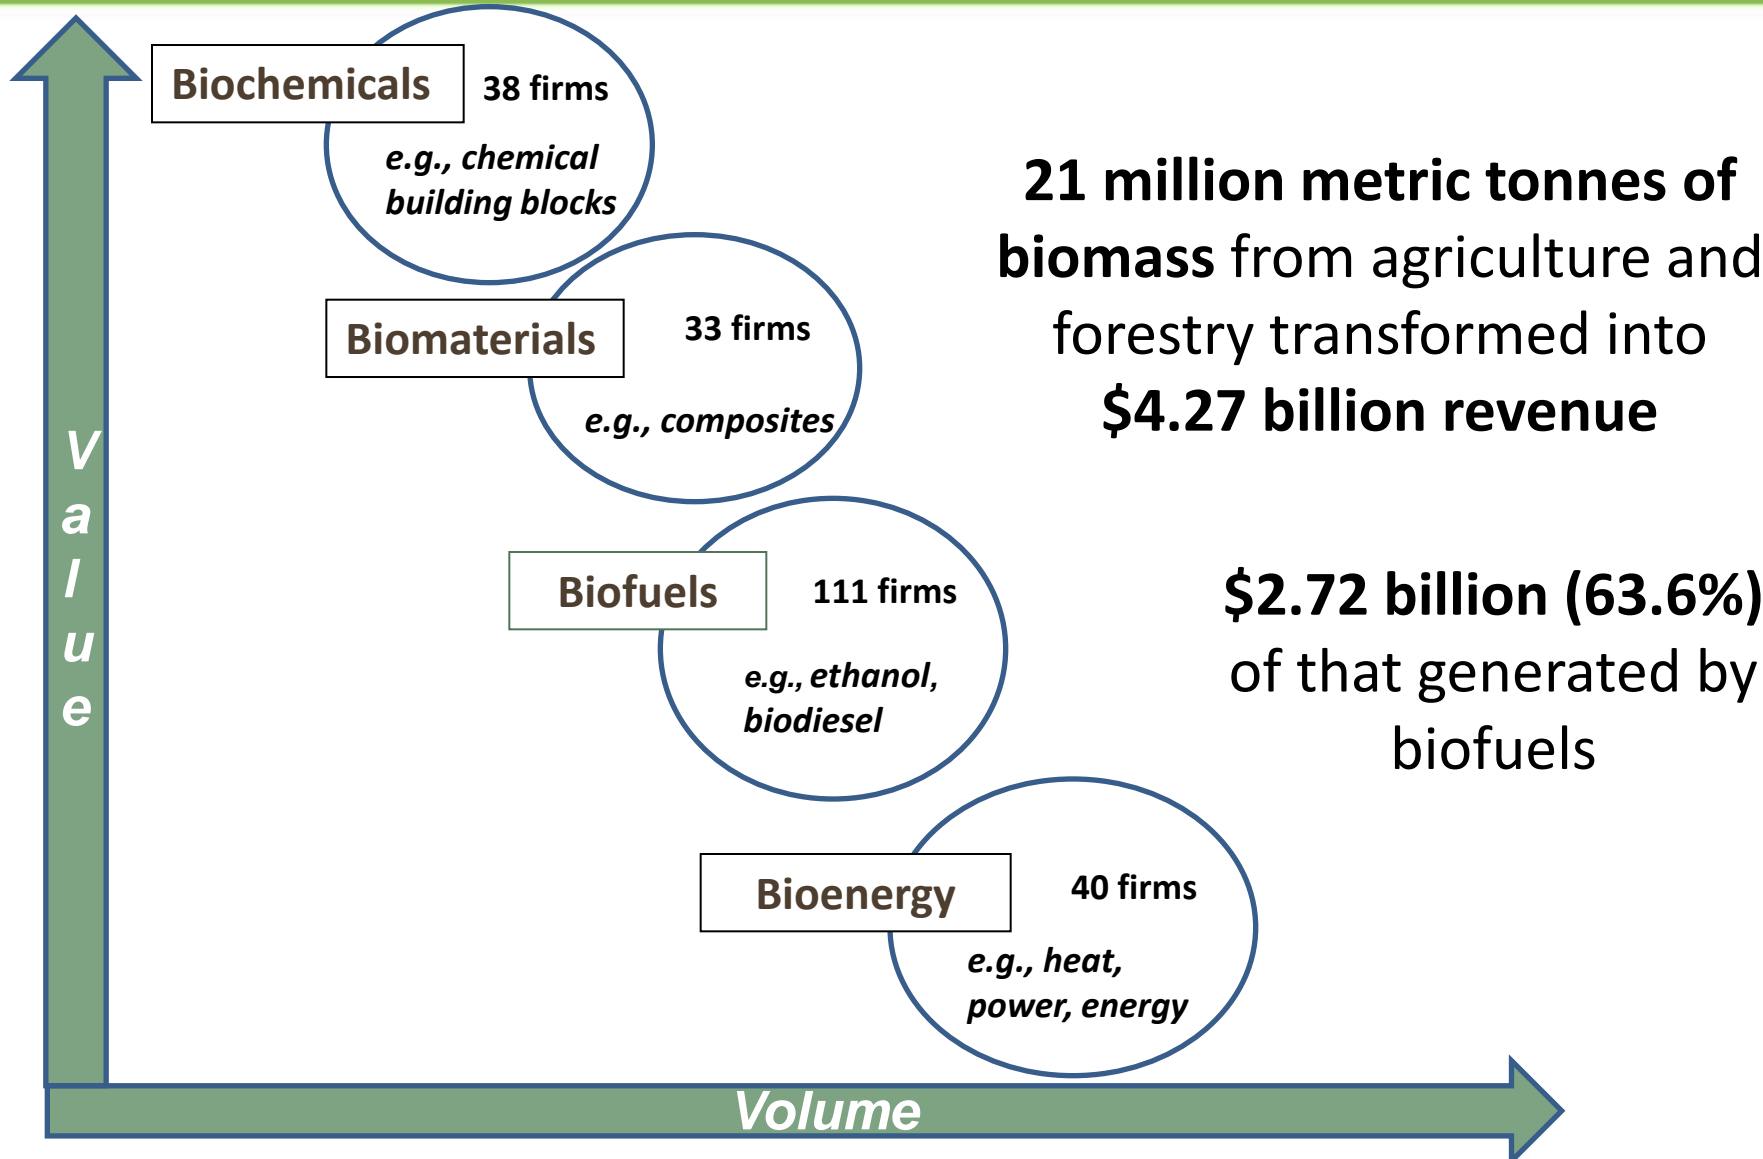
Biochemicals

38 firms

e.g., chemical building blocks

Biomaterials

33 firms

e.g., composites

Biofuels

111 firms

e.g., ethanol, biodiesel

Bioenergy

40 firms

e.g., heat, power, energy

Value

Volume

21 million metric tonnes of biomass from agriculture and forestry transformed into $4.27 billion revenue

$2.72 billion (63.6%) of that generated by biofuels